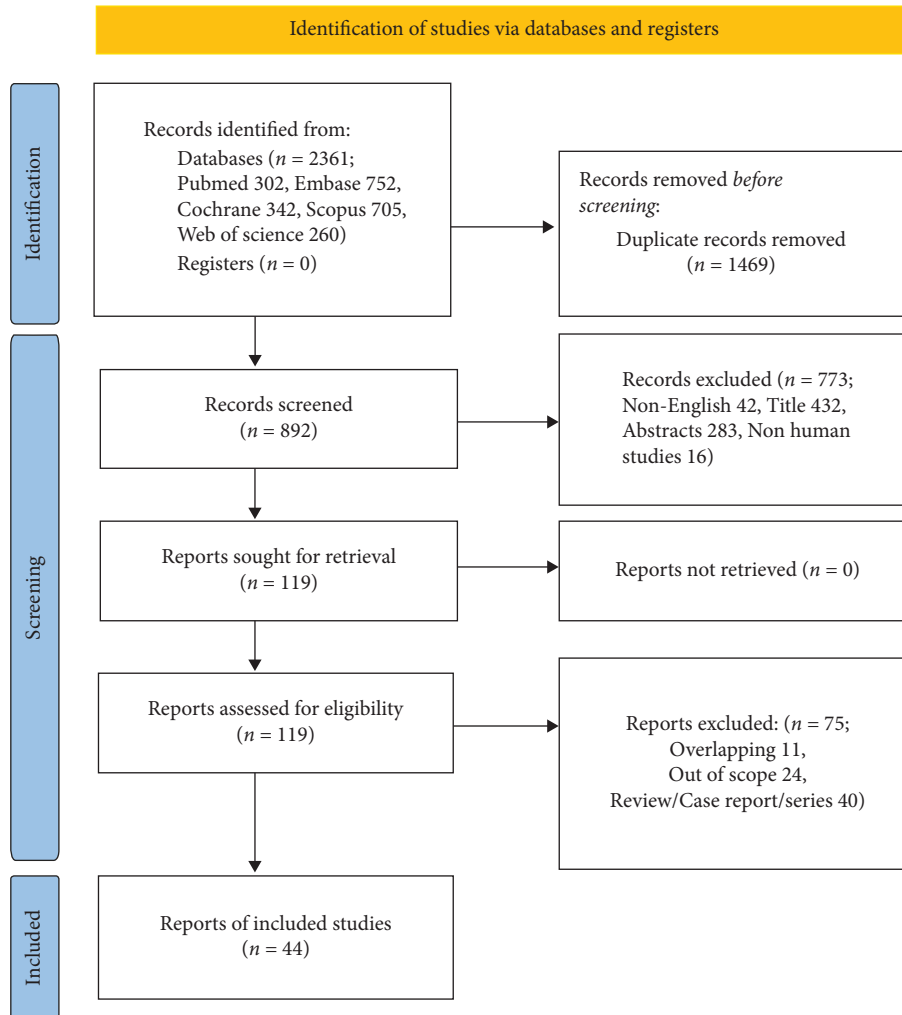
Identification of studies via databases and registers

Identification

Records identified from:
Databases ($n = 2361$;
Pubmed 302, Embase 752,
Cochrane 342, Scopus 705,
Web of science 260)
Registers ($n = 0$)

Records removed *before screening*:
Duplicate records removed
($n = 1469$)

Screening

Records screened
($n = 892$)

Records excluded ($n = 773$;
Non-English 42, Title 432,
Abstracts 283, Non human
studies 16)

Reports sought for retrieval
($n = 119$)

Reports not retrieved ($n = 0$)

Reports assessed for eligibility
($n = 119$)

Reports excluded: ($n = 75$;
Overlapping 11,
Out of scope 24,
Review/Case report/series 40)

Included

Reports of included studies
($n = 44$)